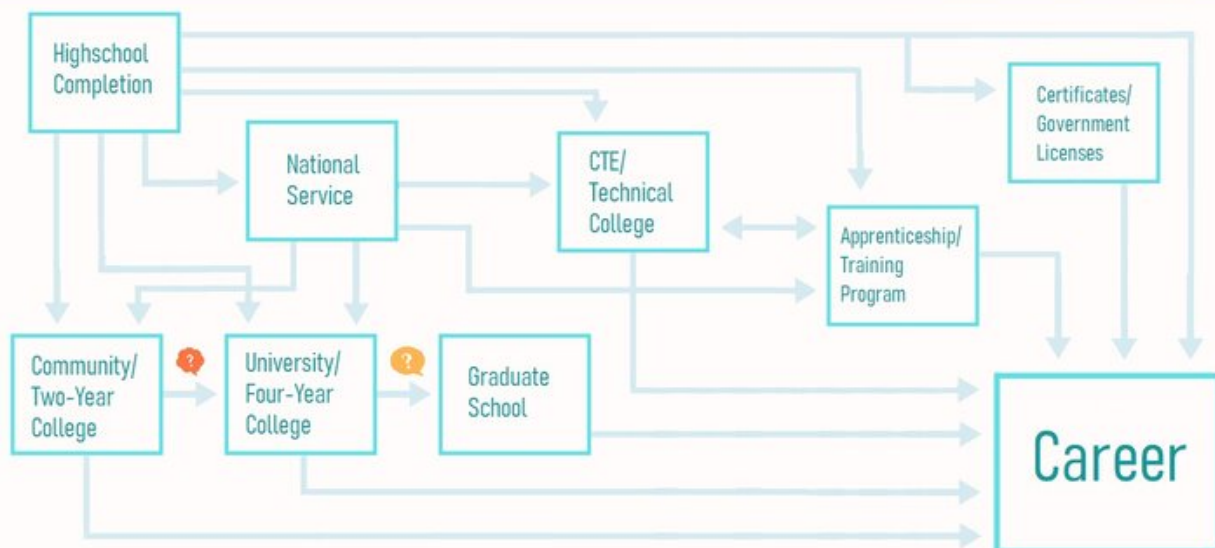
Highschool Completion

National Service

CTE/ Technical College

Certificates/ Government Licenses

Apprenticeship/ Training Program

Community/ Two-Year College

?

University/ Four-Year College

?

Graduate School

Career